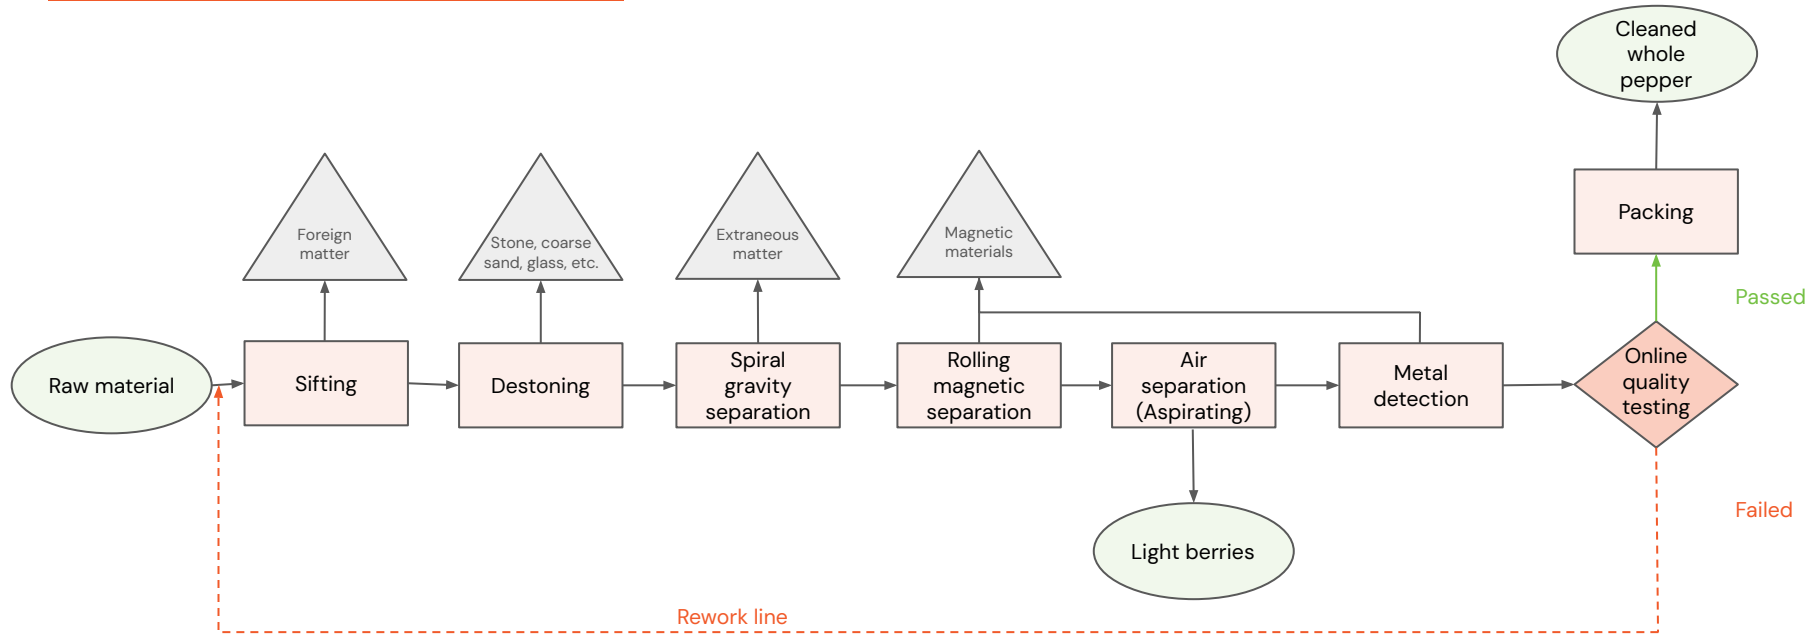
Cleaned whole pepper

Foreign matter

Stone, coarse sand, glass, etc.

Extraneous matter

Magnetic materials

Packing

Passed

Raw material

Sifting

Destoning

Spiral gravity separation

Rolling magnetic separation

Air separation (Aspirating)

Metal detection

Online quality testing

Failed

Light berries

Rework line